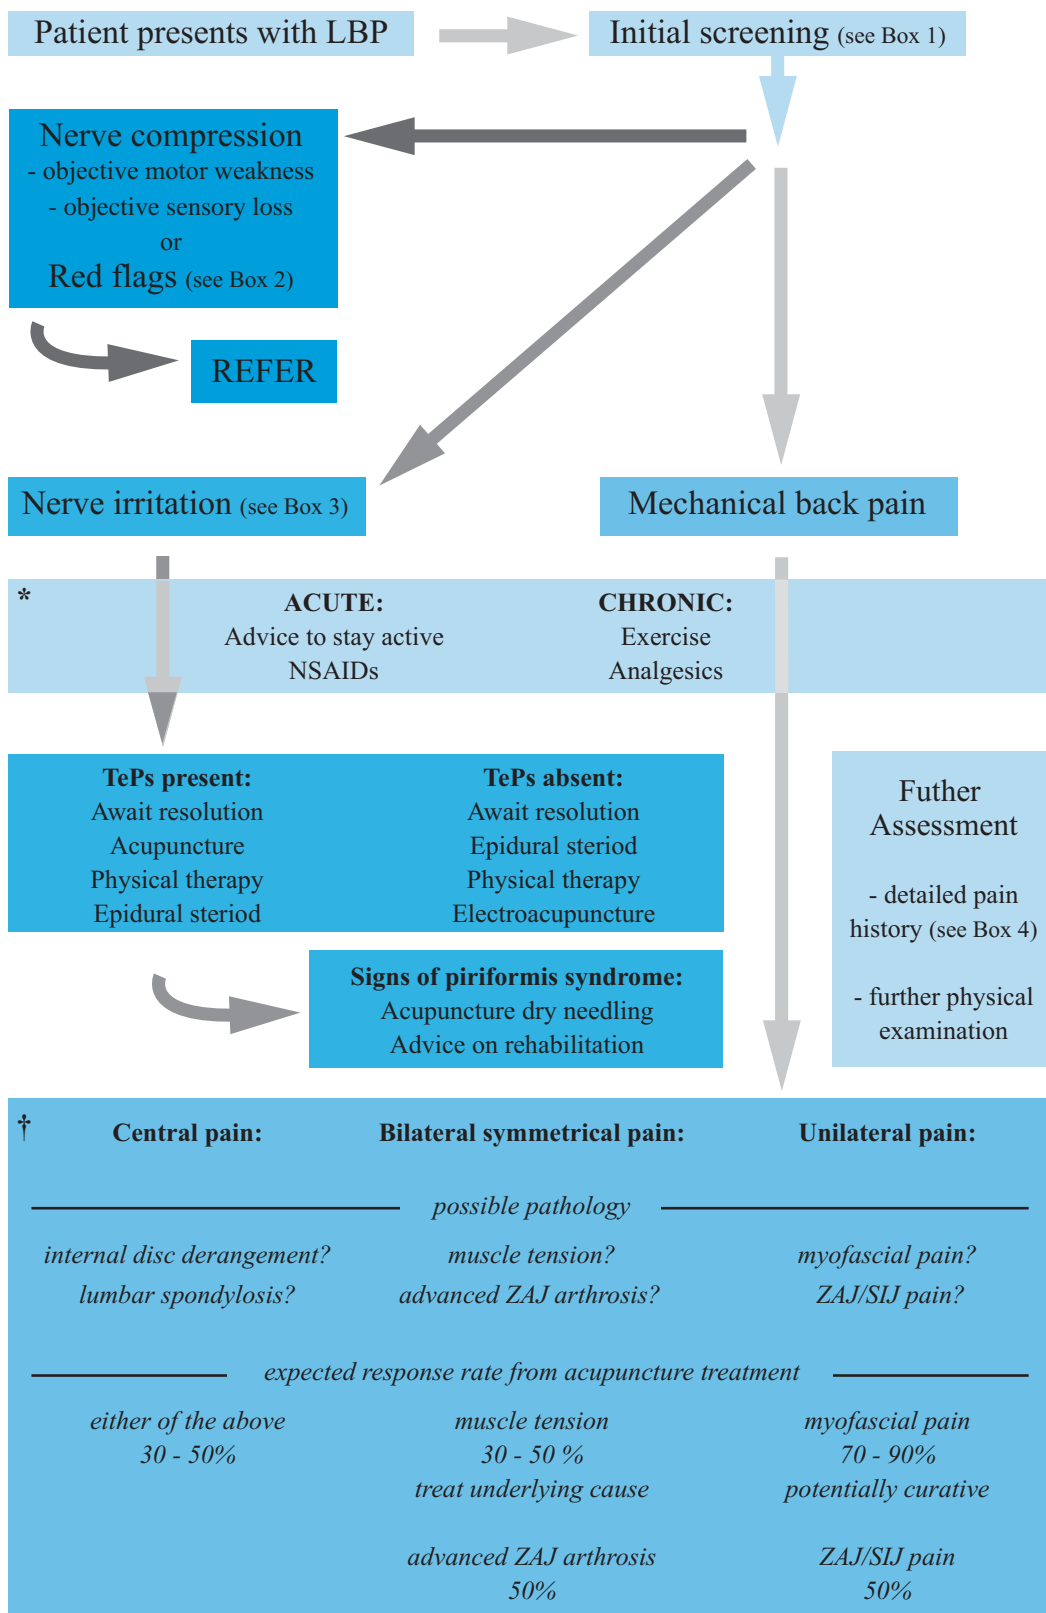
Patient presents with LBP

Initial screening (see Box 1)

Nerve compression
- objective motor weakness
- objective sensory loss
or
Red flags (see Box 2)

REFER

Nerve irritation (see Box 3)

Mechanical back pain

*

ACUTE:
Advice to stay active
NSAIDs

CHRONIC:
Exercise
Analgesics

TePs present:
Await resolution
Acupuncture
Physical therapy
Epidural steriod

TePs absent:
Await resolution
Epidural steriod
Physical therapy
Electroacupuncture

Futher Assessment

- detailed pain history (see Box 4)

- further physical examination

Signs of piriformis syndrome:
Acupuncture dry needling
Advice on rehabilitation

†

Central pain:

Bilateral symmetrical pain:

Unilateral pain:

possible pathology

internal disc derangement?
lumbar spondylosis?

muscle tension?
advanced ZAJ arthrosis?

myofascial pain?
ZAJ/SIJ pain?

expected response rate from acupuncture treatment

either of the above
30 - 50%

muscle tension
30 - 50 %
treat underlying cause

advanced ZAJ arthrosis
50%

myofascial pain
70 - 90%
potentially curative

ZAJ/SIJ pain
50%